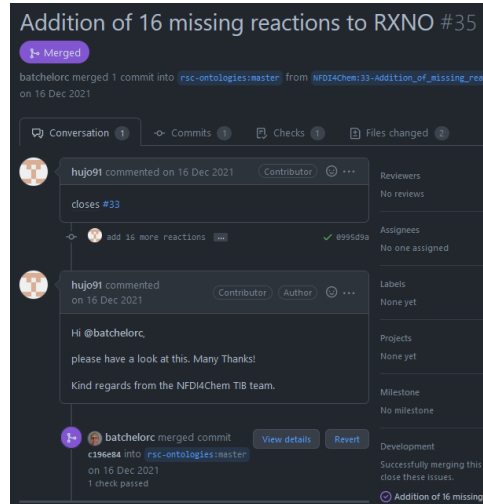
Addition of 16 missing reactions to RXNO #35

Merged

batchelorc merged 1 commit into rsc-ontologies:master from NFDI4Chem:33-Addition_of_missing_rea on 16 Dec 2021

Conversation 1 Commits 1 Checks 1 Files changed 2

hujo91 commented on 16 Dec 2021 Contributor

closes #33

add 16 more reactions ... 0995d9a

hujo91 commented on 16 Dec 2021 Contributor Author

Hi @batchelorc,

please have a look at this. Many Thanks!

Kind regards from the NFDI4Chem TIB team.

batchelorc merged commit c196e84 into rsc-ontologies:master on 16 Dec 2021 View details Revert

1 check passed

Reviewers
No reviews

Assignees
No one assigned

Labels
None yet

Projects
None yet

Milestone
No milestone

Development
Successfully merging this close these issues.

Addition of 16 missing